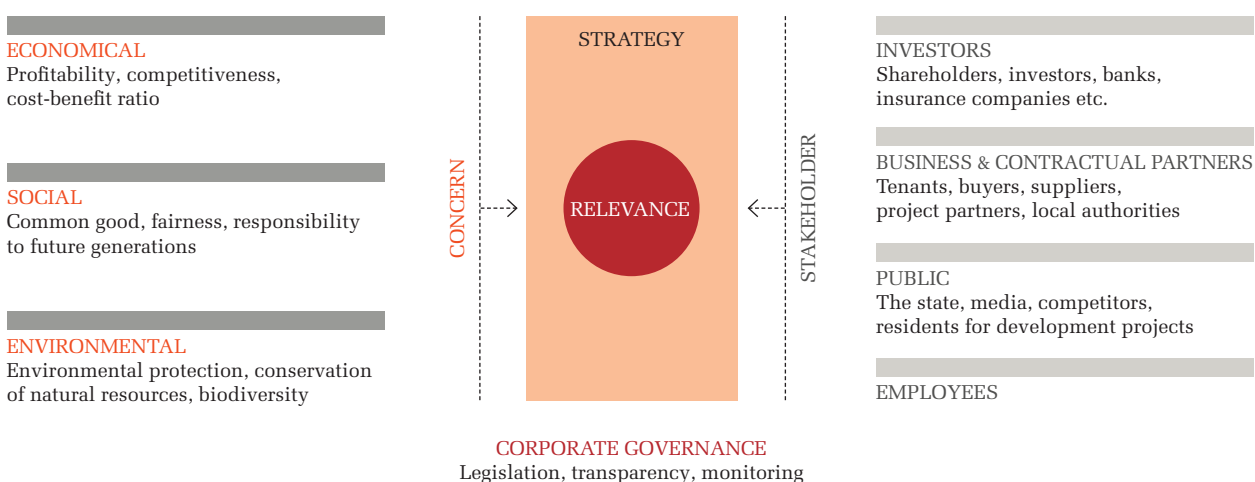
ECONOMICAL
Profitability, competitiveness, cost-benefit ratio

SOCIAL
Common good, fairness, responsibility to future generations

ENVIRONMENTAL
Environmental protection, conservation of natural resources, biodiversity

CONCERN

STRATEGY

RELEVANCE

STAKEHOLDER

INVESTORS
Shareholders, investors, banks, insurance companies etc.

BUSINESS & CONTRACTUAL PARTNERS
Tenants, buyers, suppliers, project partners, local authorities

PUBLIC
The state, media, competitors, residents for development projects

EMPLOYEES

CORPORATE GOVERNANCE
Legislation, transparency, monitoring